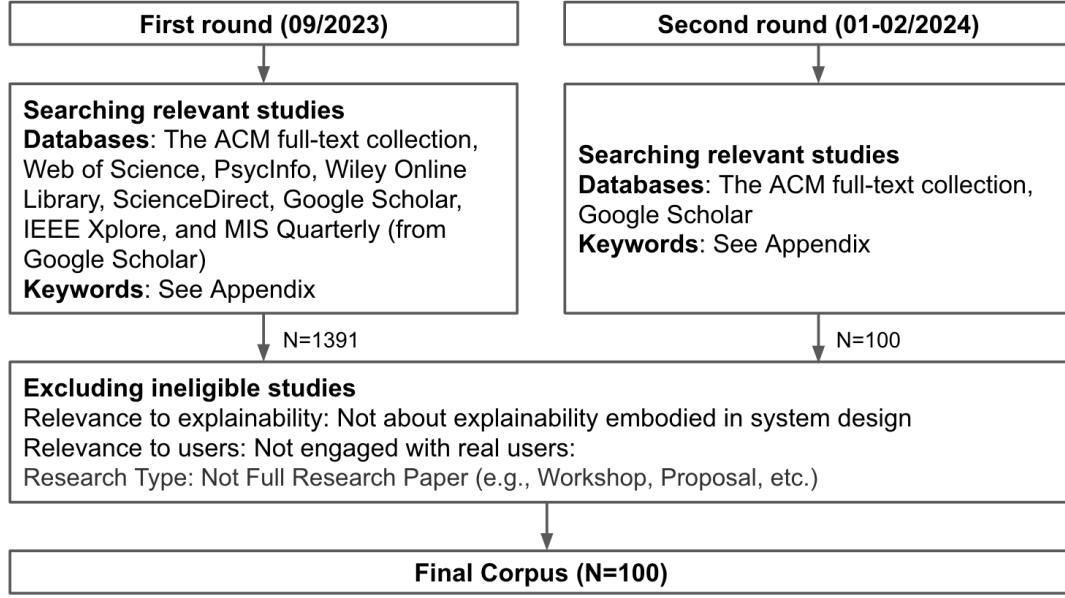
First round (09/2023)

Searching relevant studies
Databases: The ACM full-text collection, Web of Science, PsycInfo, Wiley Online Library, ScienceDirect, Google Scholar, IEEE Xplore, and MIS Quarterly (from Google Scholar)
Keywords: See Appendix

N=1391

Second round (01-02/2024)

Searching relevant studies
Databases: The ACM full-text collection, Google Scholar
Keywords: See Appendix

N=100

Excluding ineligible studies
Relevance to explainability: Not about explainability embodied in system design
Relevance to users: Not engaged with real users:
Research Type: Not Full Research Paper (e.g., Workshop, Proposal, etc.)

Final Corpus (N=100)